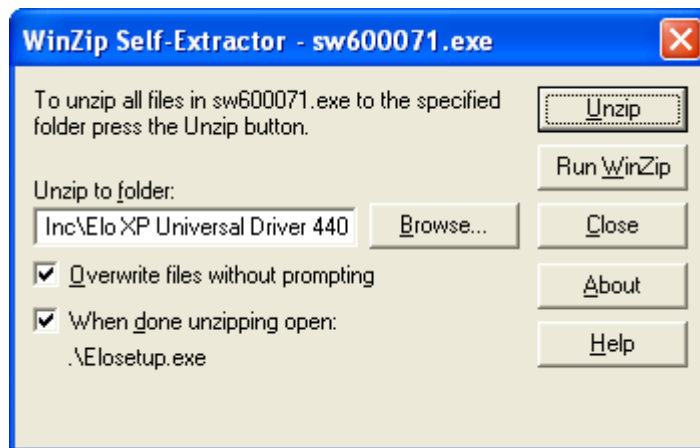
WinZip Self-Extractor - sw600071.exe

To unzip all files in sw600071.exe to the specified folder press the Unzip button.

Unzip to folder:

Inc\Elo XP Universal Driver 440

Browse...

Overwrite files without prompting

When done unzipping open:

.\Elosetup.exe

Unzip

Run WinZip

Close

About

Help